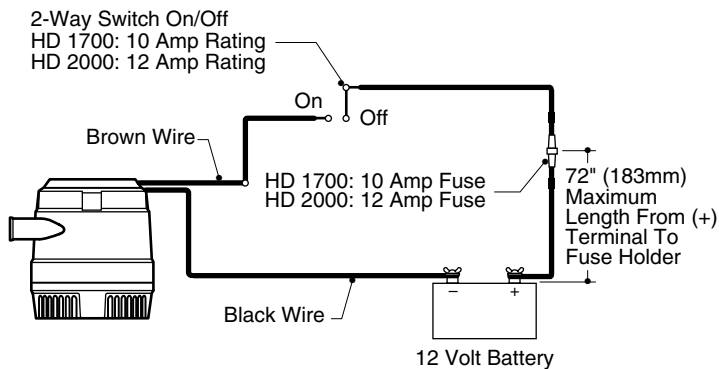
2-Way Switch On/Off
HD 1700: 10 Amp Rating
HD 2000: 12 Amp Rating

On
Off

Brown Wire

HD 1700: 10 Amp Fuse
HD 2000: 12 Amp Fuse

72" (183mm) Maximum Length From (+) Terminal To Fuse Holder

–
+

Black Wire

12 Volt Battery